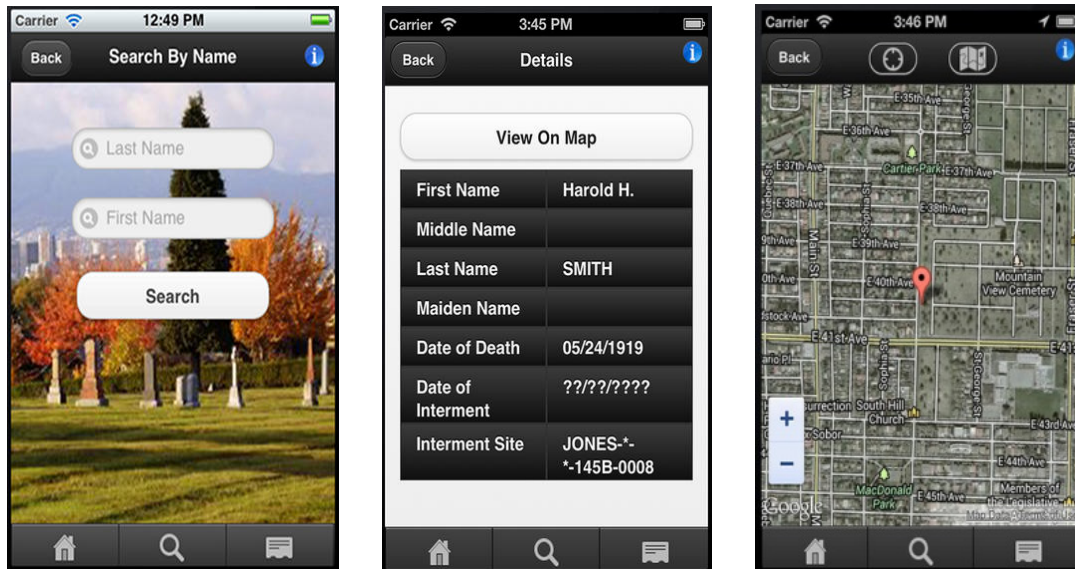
Carrier 12:49 PM

Back Search By Name

Last Name

First Name

Search

Carrier 3:45 PM

Back Details

View On Map

| First Name | Harold H. |
|---|---|
| Middle Name | |
| Last Name | SMITH |
| Maiden Name | |
| Date of Death | 05/24/1919 |
| Date of Interment | ??/??/???? |
| Interment Site | JONES-*-*-145B-0008 |

Carrier 3:46 PM

Back

E 35th Ave
E 36th Ave
Cartier Park
E 37th Ave
E 37th Ave
E 38th Ave
E 38th Ave
E 39th Ave
9th Ave
Main St
St George St
E 40th Ave
0th Ave
Mountain View Cemetery
Stock Ave
E 41st Ave
E 41st Ave
E 41st Ave
ano Pl
Resurrection South Hill Church
E 43rd Ave
Sobor
E 44th Ave
MacDonald Park
E 45th Ave
Members of the Legislative
Google
Map Data ©2013 Google

+
−